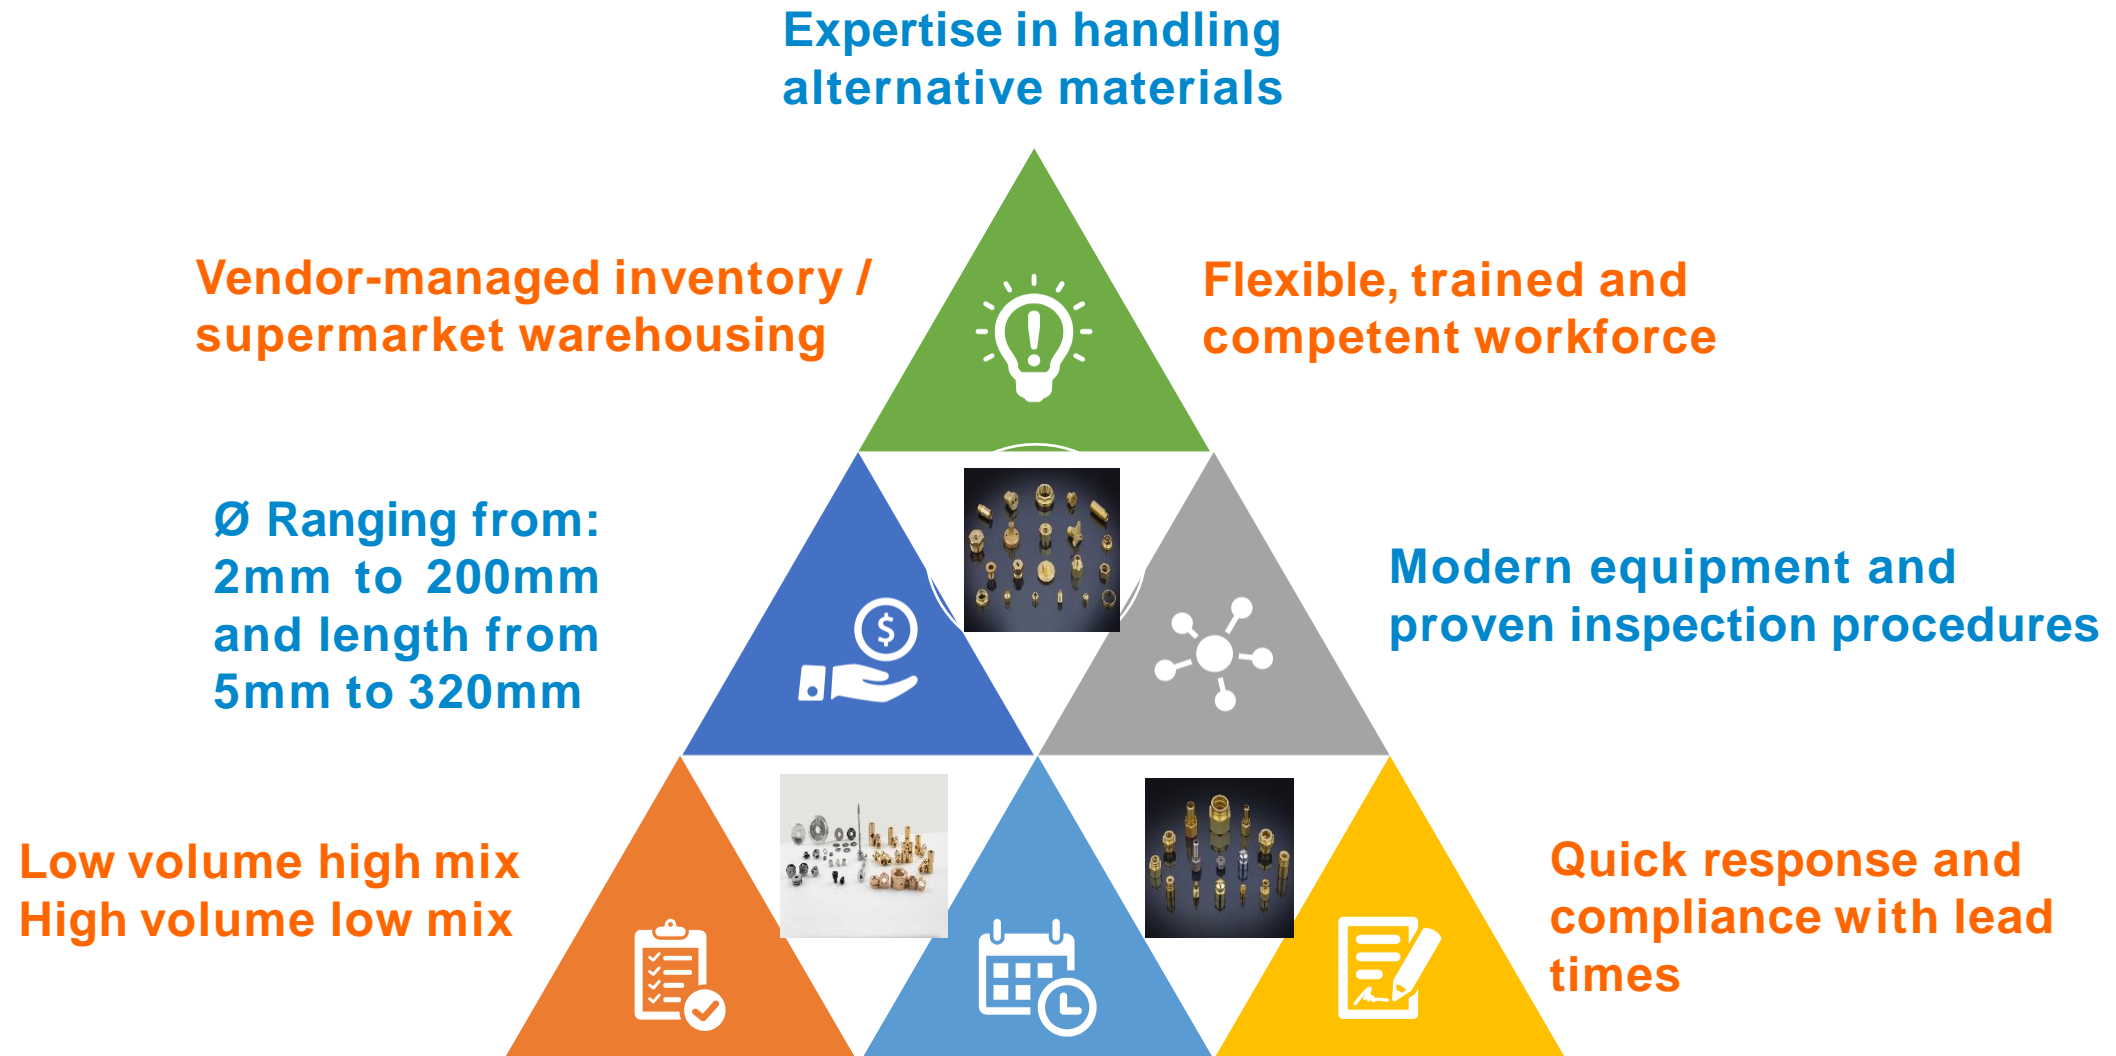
Expertise in handling alternative materials

Vendor-managed inventory / supermarket warehousing

Flexible, trained and competent workforce

Ø Ranging from: 2mm to 200mm and length from 5mm to 320mm

Modern equipment and proven inspection procedures

Low volume high mix
High volume low mix

Quick response and compliance with lead times